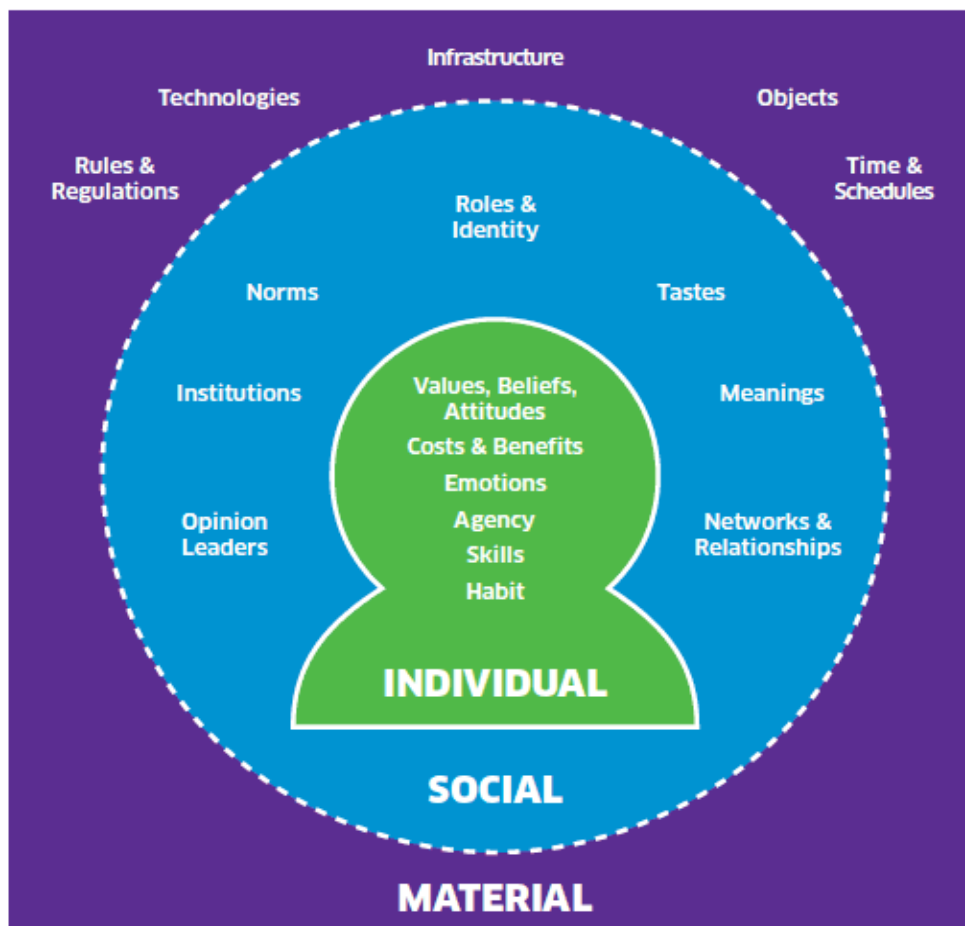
Infrastructure

Technologies

Objects

Rules & Regulations

Time & Schedules

Roles & Identity

Norms

Tastes

Institutions

Meanings

Opinion Leaders

Networks & Relationships

Values, Beliefs, Attitudes
Costs & Benefits
Emotions
Agency
Skills
Habit

INDIVIDUAL

SOCIAL

MATERIAL